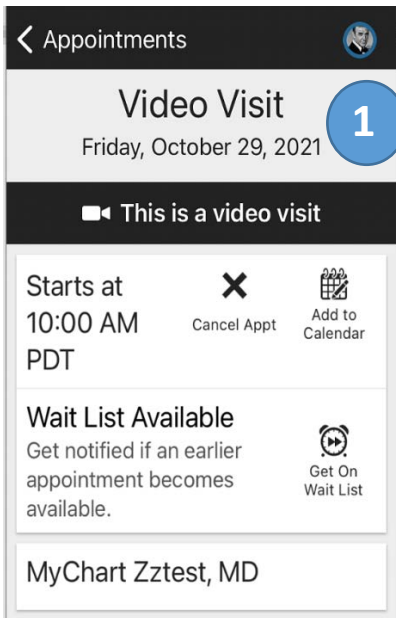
< Appointments

Video Visit
Friday, October 29, 2021

1

This is a video visit

Starts at 10:00 AM PDT

Cancel Appt

Add to Calendar

Wait List Available
Get notified if an earlier appointment becomes available.

Get On Wait List

MyChart Zztest, MD